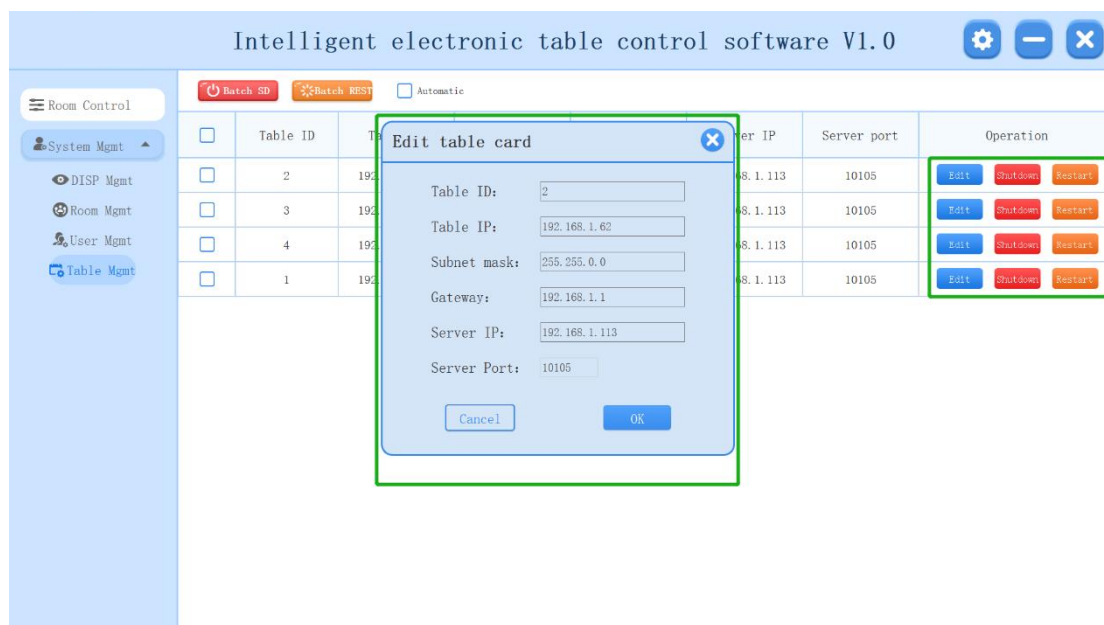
Intelligent electronic table control software V1.0

Room Control

System Mgmt

DISP Mgmt

Room Mgmt

User Mgmt

Table Mgmt

Batch SD

Batch REST

Automatic

| | Table ID | T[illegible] | | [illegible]er IP | Server port | Operation |
|---|---|---|---|---|---|---|
| | 2 | 192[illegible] | | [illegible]68.1.113 | 10105 | Edit Shutdown Restart |
| | 3 | 192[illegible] | | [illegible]68.1.113 | 10105 | Edit Shutdown Restart |
| | 4 | 192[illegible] | | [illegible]68.1.113 | 10105 | Edit Shutdown Restart |
| | 1 | 192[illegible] | | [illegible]68.1.113 | 10105 | Edit Shutdown Restart |

Edit table card

Table ID: 2

Table IP: 192.168.1.62

Subnet mask: 255.255.0.0

Gateway: 192.168.1.1

Server IP: 192.168.1.113

Server Port: 10105

Cancel

OK